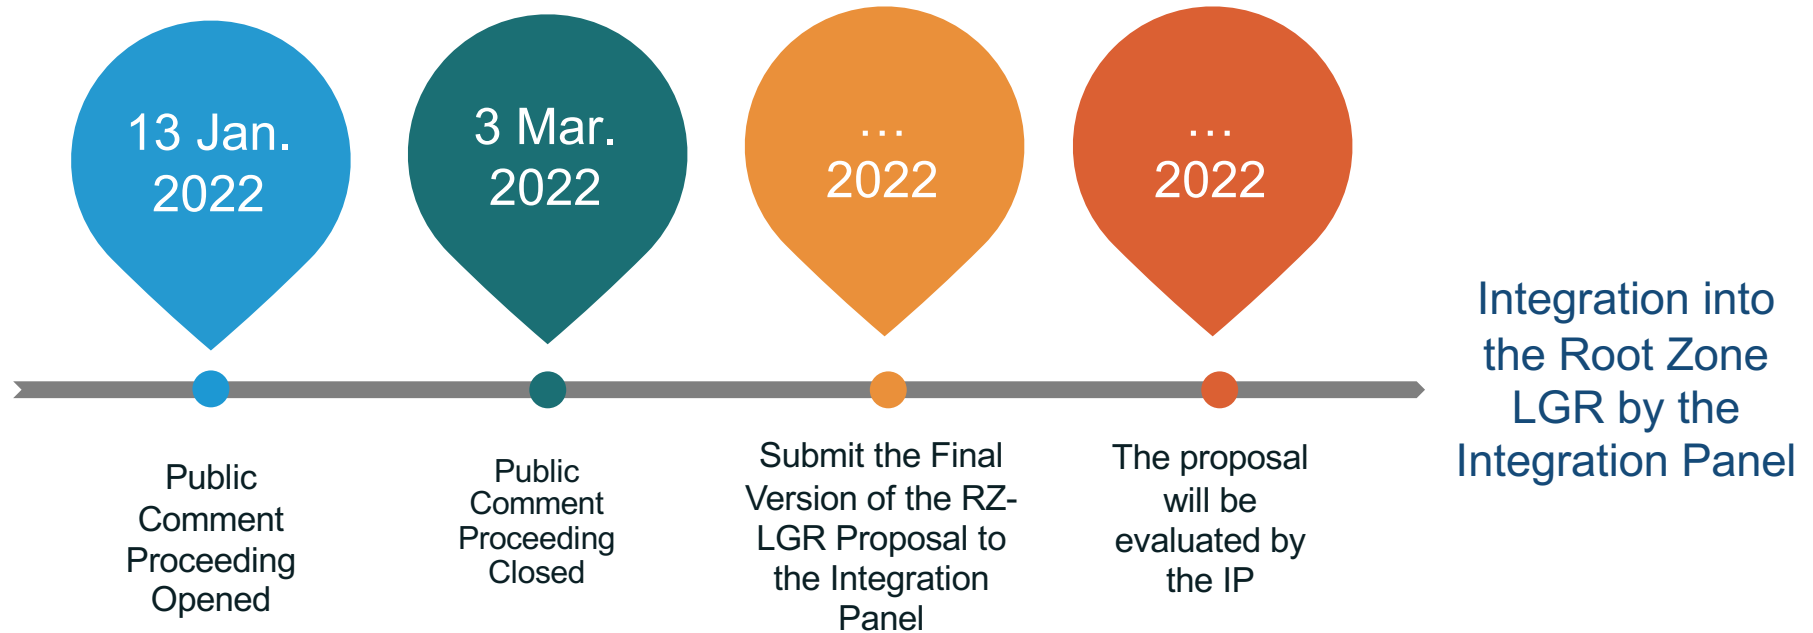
13 Jan. 2022

3 Mar. 2022

… 2022

… 2022

Integration into the Root Zone LGR by the Integration Panel

Public Comment Proceeding Opened

Public Comment Proceeding Closed

Submit the Final Version of the RZ-LGR Proposal to the Integration Panel

The proposal will be evaluated by the IP